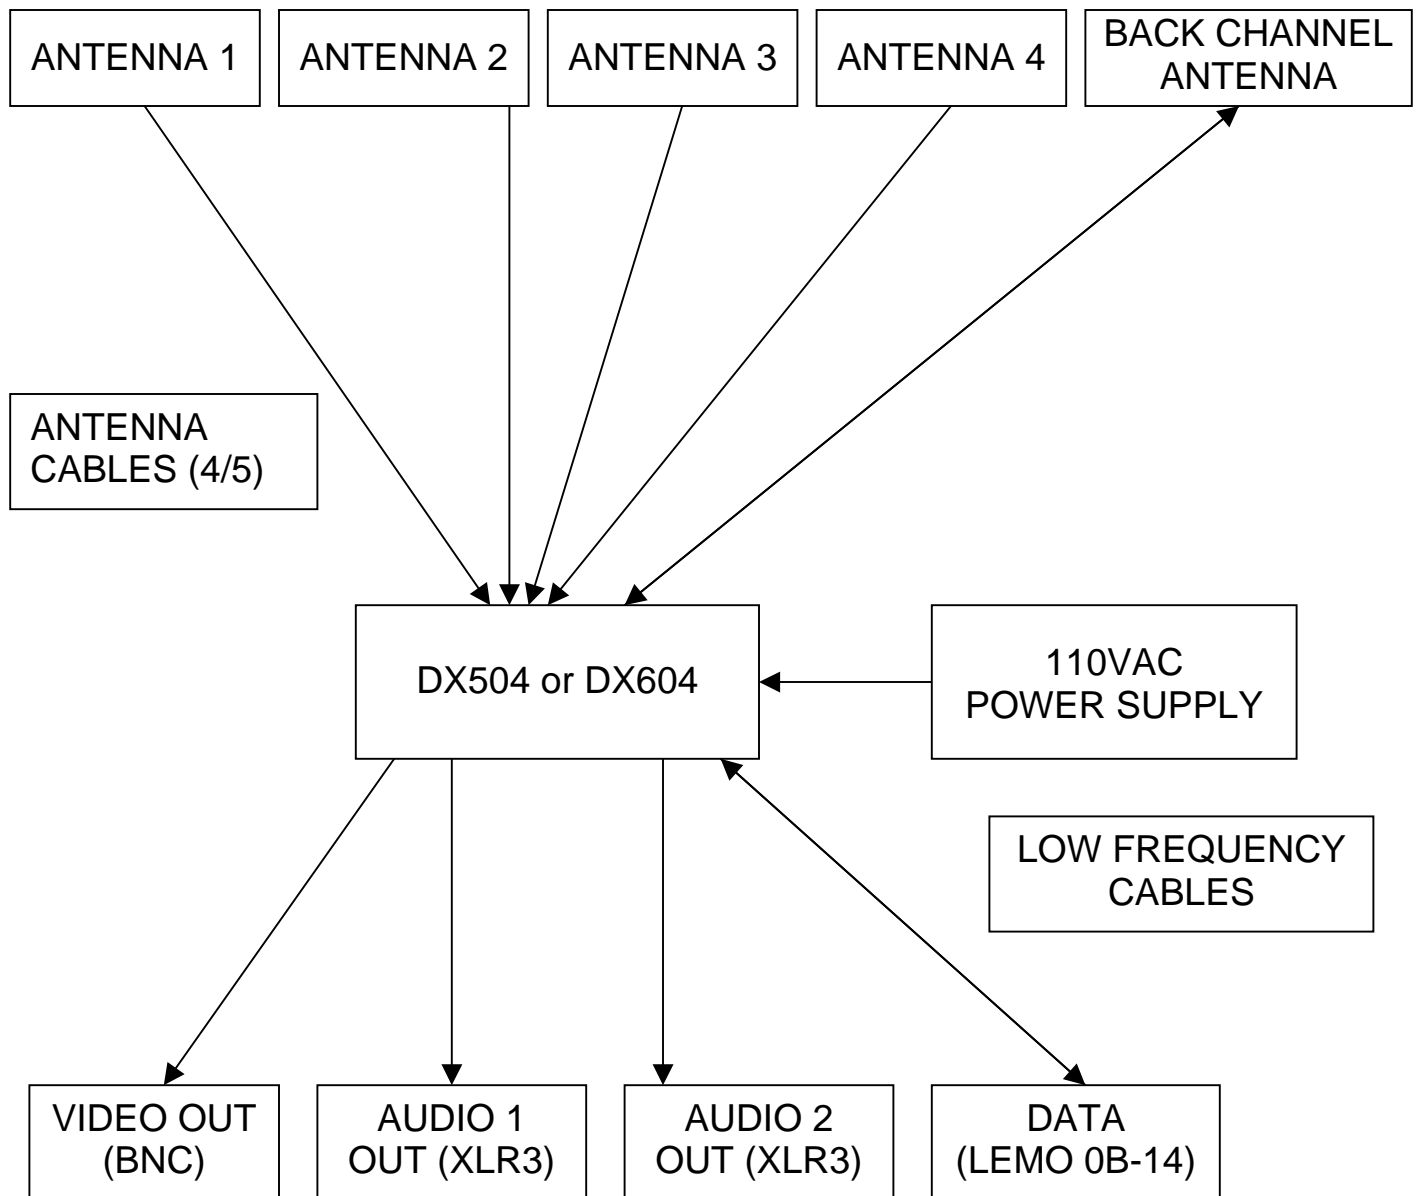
ANTENNA 1

ANTENNA 2

ANTENNA 3

ANTENNA 4

BACK CHANNEL ANTENNA

ANTENNA CABLES (4/5)

DX504 or DX604

110VAC POWER SUPPLY

LOW FREQUENCY CABLES

VIDEO OUT (BNC)

AUDIO 1 OUT (XLR3)

AUDIO 2 OUT (XLR3)

DATA (LEMO 0B-14)